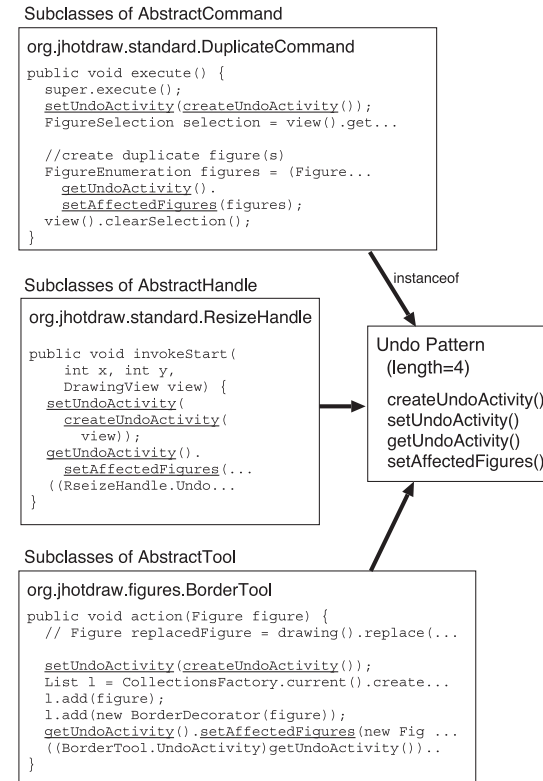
Subclasses of AbstractCommand

org.jhotdraw.standard.DuplicateCommand

```
public void execute() {
  super.execute();
  setUndoActivity(createUndoActivity());
  FigureSelection selection = view().get...

  //create duplicate figure(s)
  FigureEnumeration figures = (Figure...
    getUndoActivity().
    setAffectedFigures(figures);
  view().clearSelection();
}
```

instanceof

Subclasses of AbstractHandle

org.jhotdraw.standard.ResizeHandle

```
public void invokeStart(
    int x, int y,
    DrawingView view) {
  setUndoActivity(
    createUndoActivity(
      view));
  getUndoActivity().
    setAffectedFigures(...
  ((RseizeHandle.Undo...
}
```

Undo Pattern
(length=4)
createUndoActivity()
setUndoActivity()
getUndoActivity()
setAffectedFigures()

Subclasses of AbstractTool

org.jhotdraw.figures.BorderTool

```
public void action(Figure figure) {
  // Figure replacedFigure = drawing().replace(...

  setUndoActivity(createUndoActivity());
  List l = CollectionsFactory.current().create...
  l.add(figure);
  l.add(new BorderDecorator(figure));
  getUndoActivity().setAffectedFigures(new Fig ...
  ((BorderTool.UndoActivity)getUndoActivity()).. 
}
```